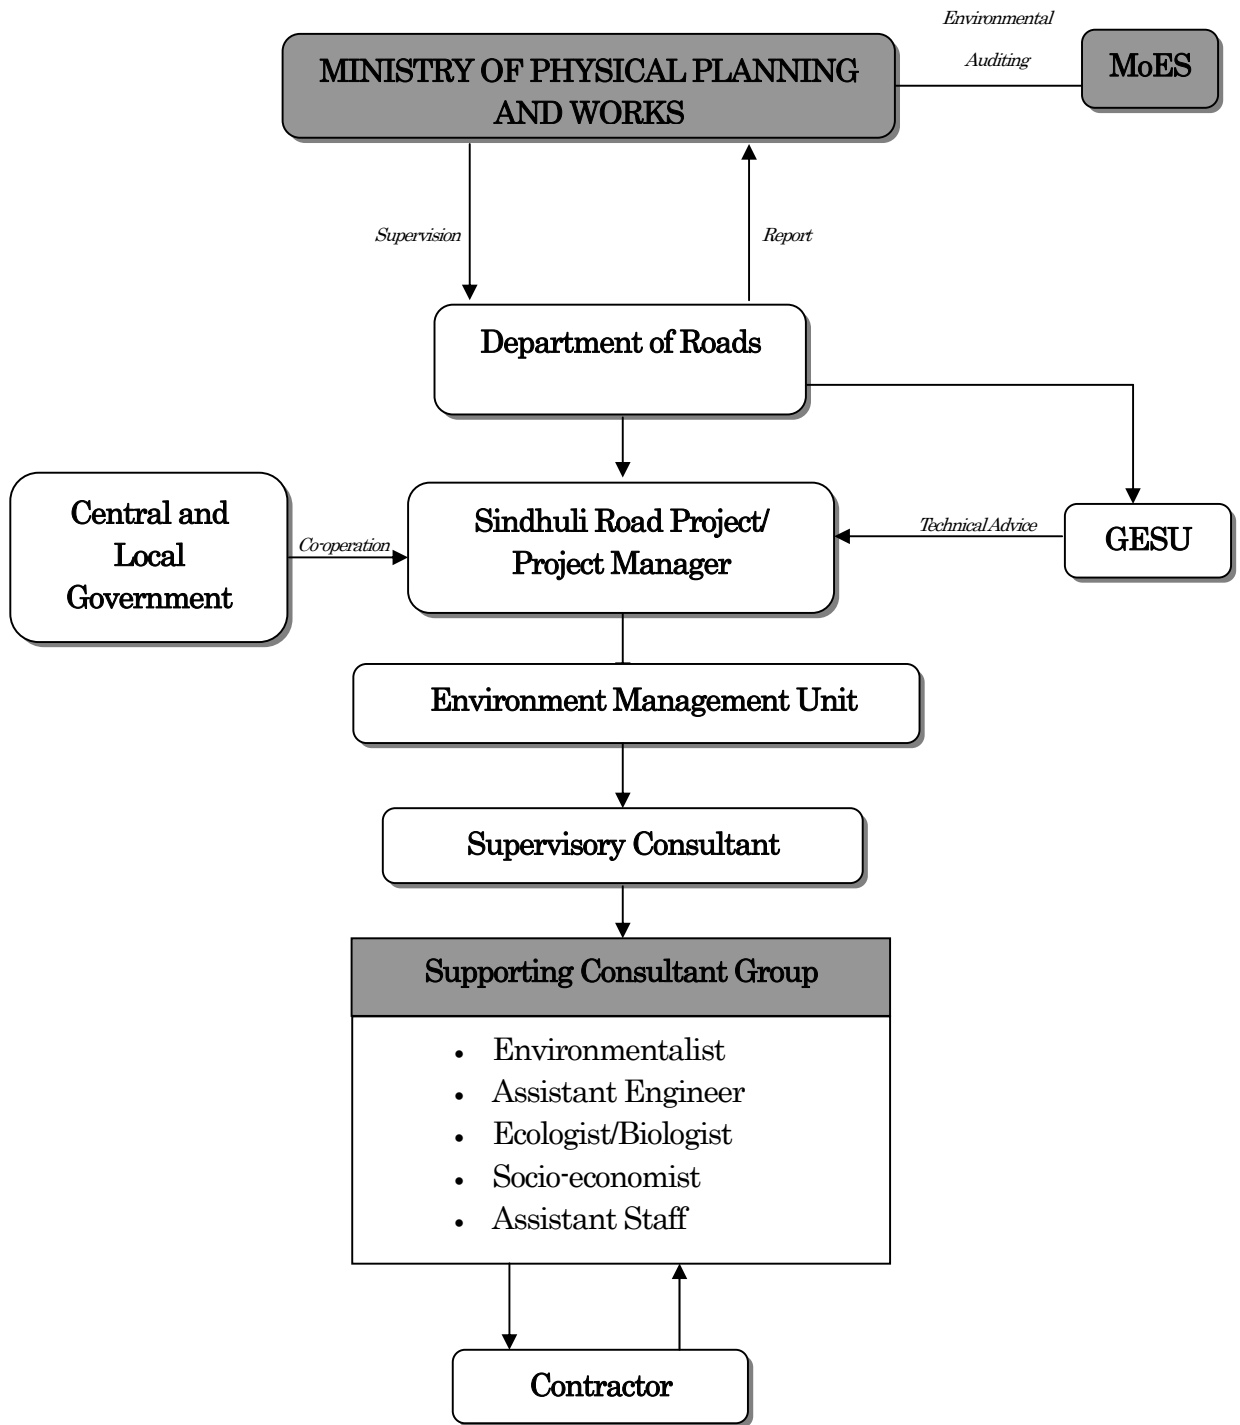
MINISTRY OF PHYSICAL PLANNING AND WORKS

Environmental Auditing

MoES

Supervision

Report

Department of Roads

Central and Local Government

Co-operation

Sindhuli Road Project/ Project Manager

Technical Advice

GESU

Environment Management Unit

Supervisory Consultant

Supporting Consultant Group

- Environmentalist
- Assistant Engineer
- Ecologist/Biologist
- Socio-economist
- Assistant Staff

Contractor